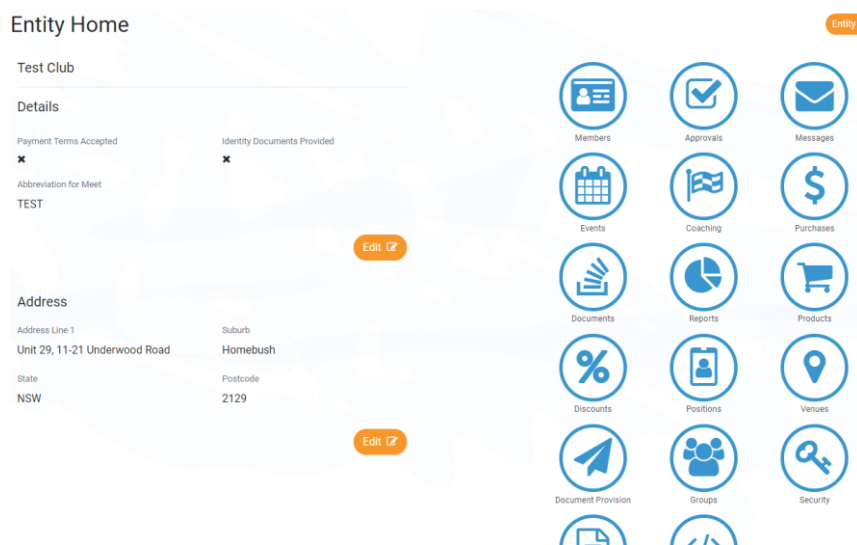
Entity Home

Entity

Test Club

Details

Payment Terms Accepted
✖

Identity Documents Provided
✖

Abbreviation for Meet
TEST

Edit

Address

Address Line 1
Unit 29, 11-21 Underwood Road

Suburb
Homebush

State
NSW

Postcode
2129

Edit

Members

Approvals

Messages

Events

Coaching

Purchases

Documents

Reports

Products

Discounts

Positions

Venues

Document Provision

Groups

Security